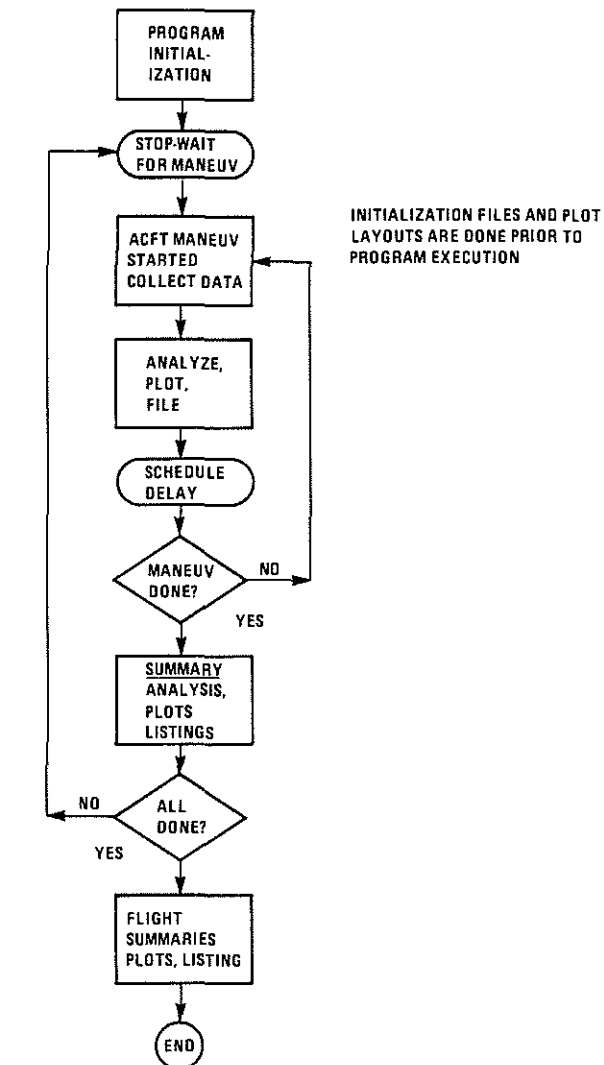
PROGRAM INITIALIZATION

STOP-WAIT FOR MANEUV

INITIALIZATION FILES AND PLOT LAYOUTS ARE DONE PRIOR TO PROGRAM EXECUTION

ACFT MANEUV STARTED COLLECT DATA

ANALYZE, PLOT, FILE

SCHEDULE DELAY

MANEUV DONE?

NO

YES

SUMMARY ANALYSIS, PLOTS LISTINGS

ALL DONE?

NO

YES

FLIGHT SUMMARIES PLOTS, LISTING

END